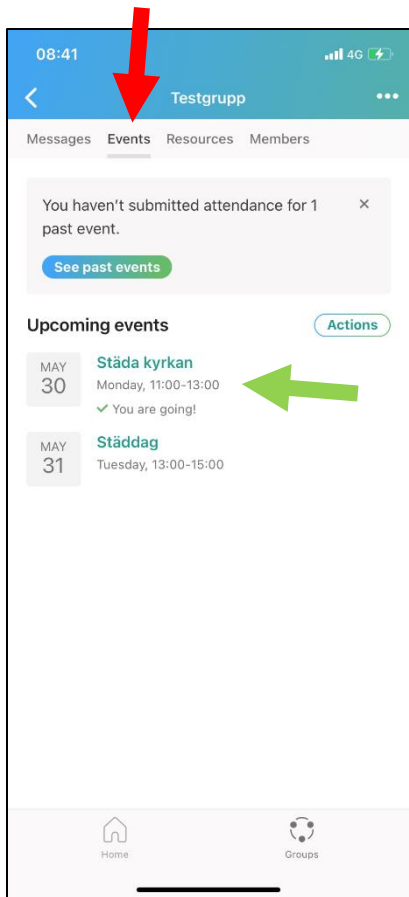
08:41
4G

Testgrupp

Messages Events Resources Members

You haven't submitted attendance for 1 past event.

×

See past events

Upcoming events

Actions

MAY
30

Städa kyrkan
Monday, 11:00-13:00
✓ You are going!

MAY
31

Städdag
Tuesday, 13:00-15:00

Home

Groups